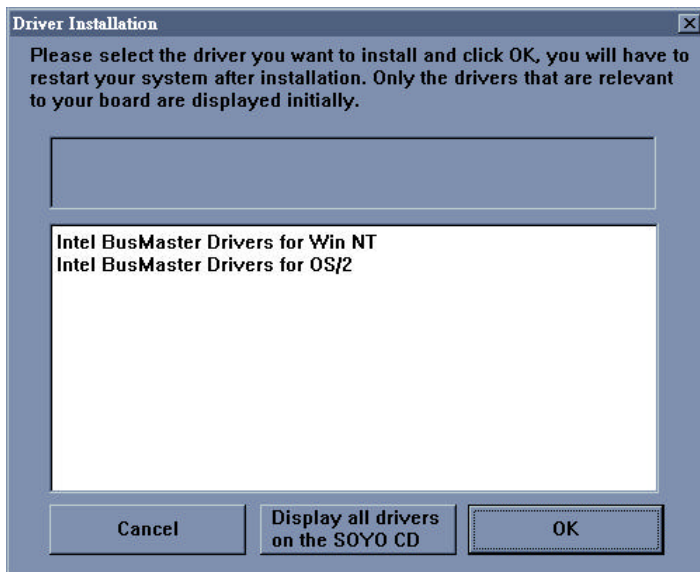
Driver Installation

Please select the driver you want to install and click OK, you will have to restart your system after installation. Only the drivers that are relevant to your board are displayed initially.

Intel BusMaster Drivers for Win NT
Intel BusMaster Drivers for OS/2

Cancel

Display all drivers on the SOYO CD

OK